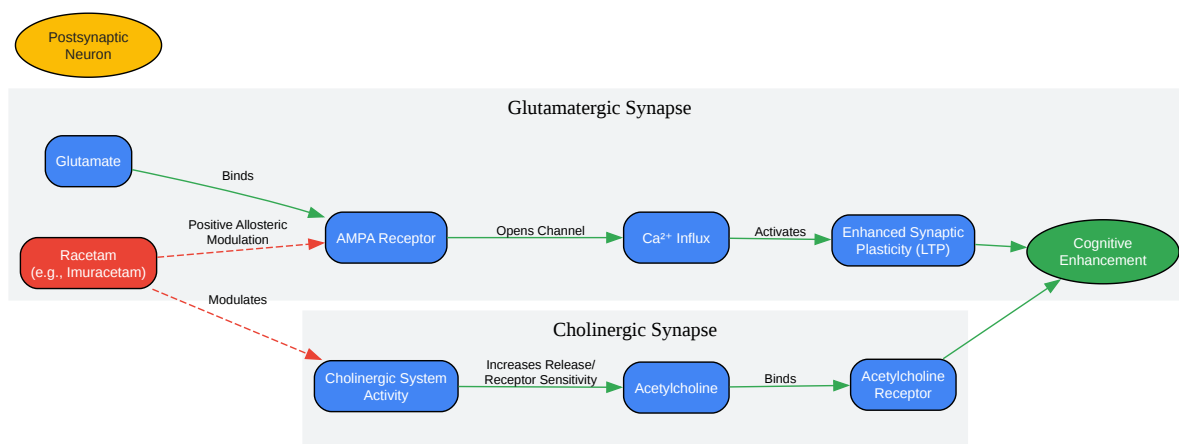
Postsynaptic Neuron

Glutamatergic Synapse

Glutamate

Binds

Positive Allosteric Modulation

Racetam (e.g., Imuracetam)

AMPA Receptor

Opens Channel

$Ca^{2+}$ Influx

Activates

Enhanced Synaptic Plasticity (LTP)

Cognitive Enhancement

Modulates

Cholinergic Synapse

Cholinergic System Activity

Increases Release/ Receptor Sensitivity

Acetylcholine

Binds

Acetylcholine Receptor